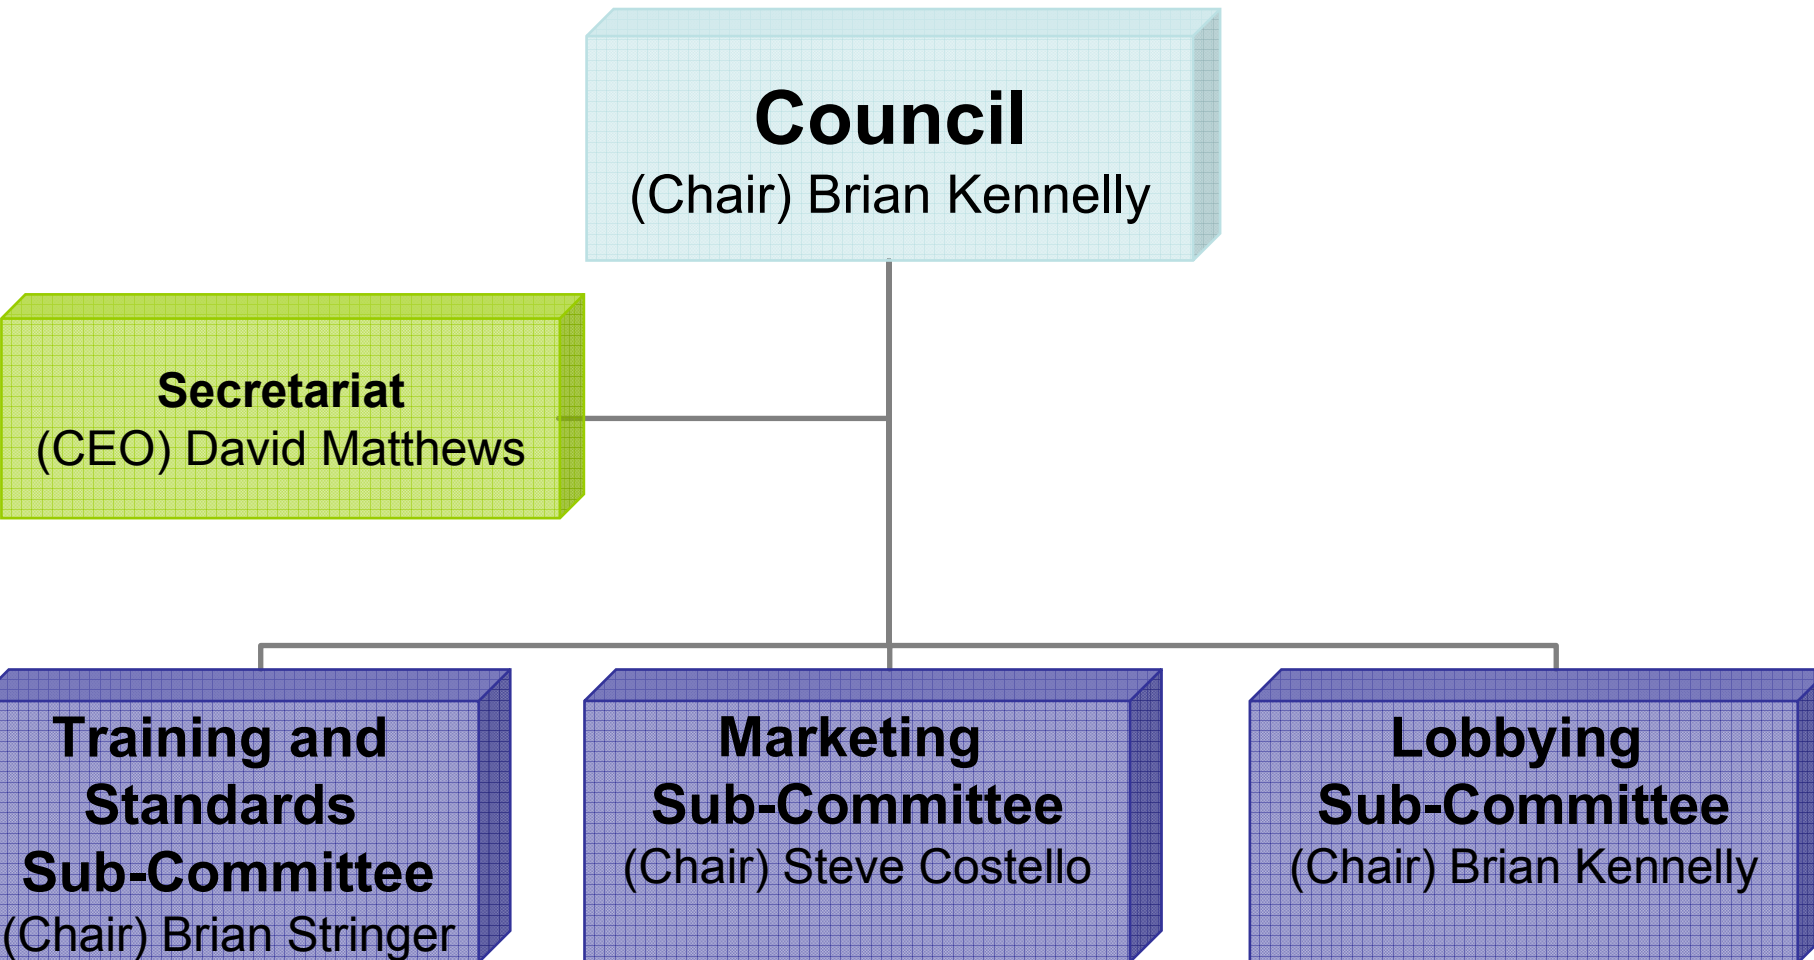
Council
(Chair) Brian Kennelly

Secretariat
(CEO) David Matthews

Training and Standards Sub-Committee
(Chair) Brian Stringer

Marketing Sub-Committee
(Chair) Steve Costello

Lobbying Sub-Committee
(Chair) Brian Kennelly